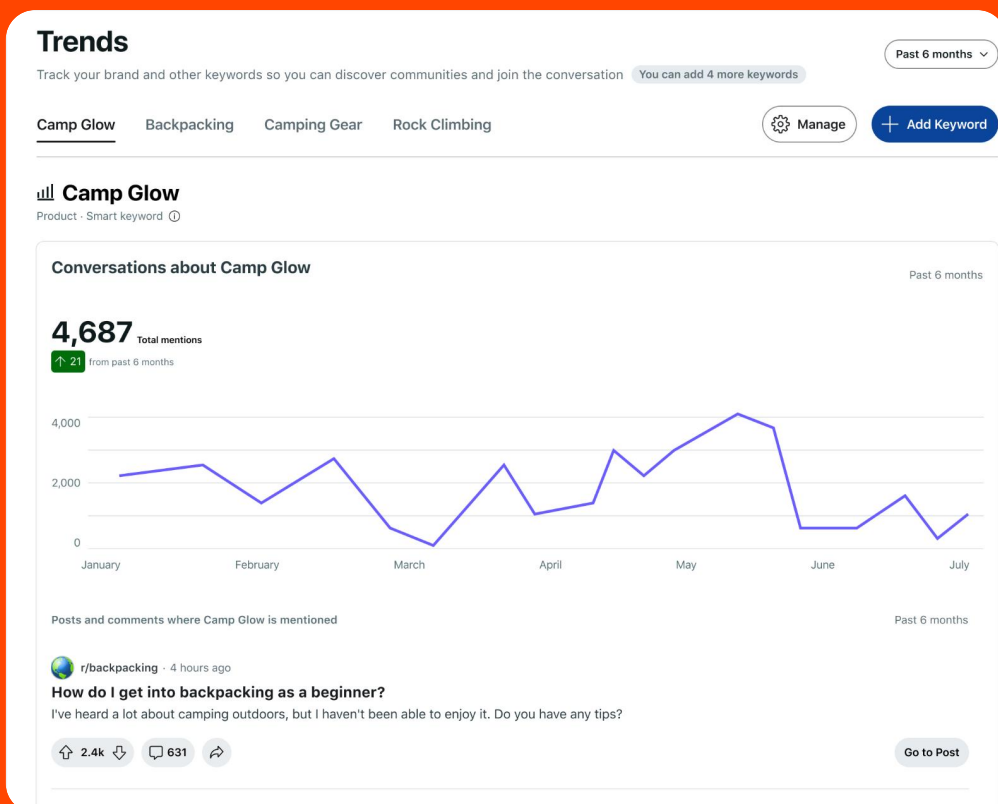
Trends

Track your brand and other keywords so you can discover communities and join the conversation You can add 4 more keywords

Past 6 months

Camp Glow Backpacking Camping Gear Rock Climbing

Manage

Add Keyword

Camp Glow

Product · Smart keyword

Conversations about Camp Glow

Past 6 months

4,687 Total mentions

21 from past 6 months

4,000

2,000

0

January February March April May June July

Posts and comments where Camp Glow is mentioned

Past 6 months

r/backpacking · 4 hours ago

How do I get into backpacking as a beginner?

I've heard a lot about camping outdoors, but I haven't been able to enjoy it. Do you have any tips?

2.4k 631

Go to Post